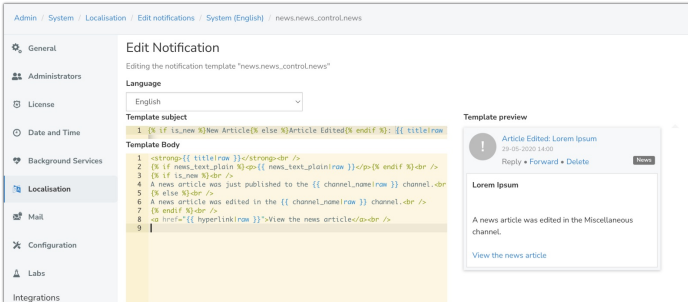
Admin / System / Localisation / Edit notifications / System (English) / news.news_control.news

General

Administrators

License

Date and Time

Background Services

Localisation

Mail

Configuration

Labs

Integrations

Edit Notification

Editing the notification template "news.news_control.news"

Language

English

Template subject

1 {% if is_new %}New Article{% else %}Article Edited{% endif %}: {{ title|raw

Template Body

1 <strong>{{ title|raw }}</strong><br />
2 {% if news_text_plain %}<p>{{ news_text_plain|raw }}</p>{% endif %}<br />
3 {% if is_new %}<br />
4 A news article was just published to the {{ channel_name|raw }} channel.<br
5 {% else %}<br />
6 A news article was edited in the {{ channel_name|raw }} channel.<br />
7 {% endif %}<br />
8 <a href="{{ hyperlink|raw }}">View the news article</a><br />
9

Template preview

Article Edited: Lorem Ipsum
29-05-2020 14:00
Reply • Forward • Delete
News

Lorem Ipsum

A news article was edited in the Miscellaneous channel.

View the news article